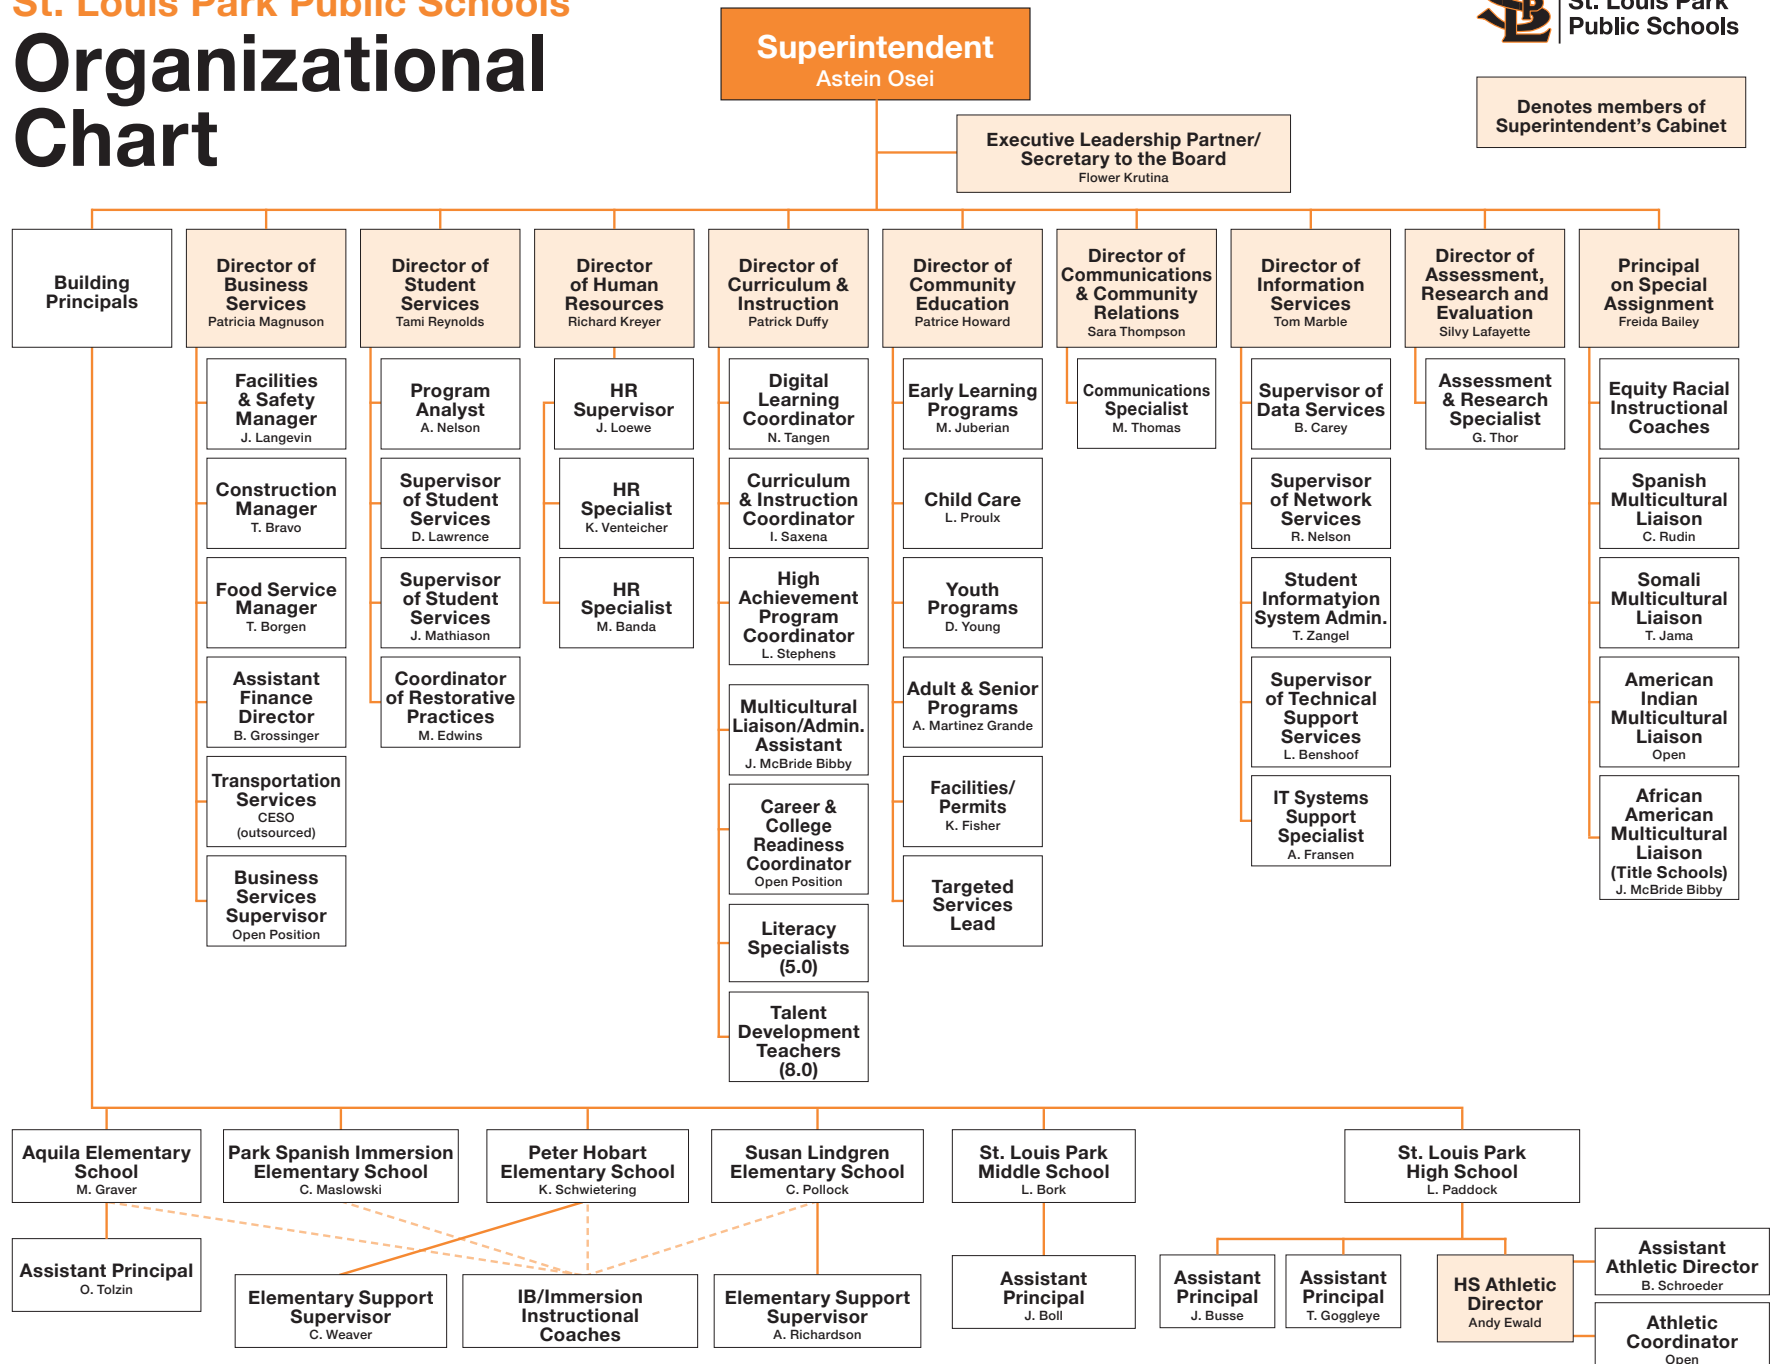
St. Louis Park Public Schools

Organizational Chart

Superintendent
Astein Osei

St. Louis Park Public Schools

Denotes members of Superintendent's Cabinet

Executive Leadership Partner/ Secretary to the Board
Flower Krutina

Building Principals

Director of Business Services
Patricia Magnuson

Director of Student Services
Tami Reynolds

Director of Human Resources
Richard Kreyer

Director of Curriculum & Instruction
Patrick Duffy

Director of Community Education
Patrice Howard

Director of Communications & Community Relations
Sara Thompson

Director of Information Services
Tom Marble

Director of Assessment, Research and Evaluation
Silvy Lafayette

Principal on Special Assignment
Freida Bailey

Facilities & Safety Manager
J. Langevin

Construction Manager
T. Bravo

Food Service Manager
T. Borgen

Assistant Finance Director
B. Grossinger

Transportation Services
CESO (outsourced)

Business Services Supervisor
Open Position

Program Analyst
A. Nelson

Supervisor of Student Services
D. Lawrence

Supervisor of Student Services
J. Mathiason

Coordinator of Restorative Practices
M. Edwins

HR Supervisor
J. Loewe

HR Specialist
K. Venteicher

HR Specialist
M. Banda

Digital Learning Coordinator
N. Tangen

Curriculum & Instruction Coordinator
I. Saxena

High Achievement Program Coordinator
L. Stephens

Multicultural Liaison/Admin. Assistant
J. McBride Bibby

Career & College Readiness Coordinator
Open Position

Literacy Specialists (5.0)

Talent Development Teachers (8.0)

Early Learning Programs
M. Juberian

Child Care
L. Proulx

Youth Programs
D. Young

Adult & Senior Programs
A. Martinez Grande

Facilities/ Permits
K. Fisher

Targeted Services Lead

Communications Specialist
M. Thomas

Supervisor of Data Services
B. Carey

Supervisor of Network Services
R. Nelson

Student Informatyion System Admin.
T. Zangel

Supervisor of Technical Support Services
L. Benshoof

IT Systems Support Specialist
A. Fransen

Assessment & Research Specialist
G. Thor

Equity Racial Instructional Coaches

Spanish Multicultural Liaison
C. Rudin

Somali Multicultural Liaison
T. Jama

American Indian Multicultural Liaison
Open

African American Multicultural Liaison (Title Schools)
J. McBride Bibby

Aquila Elementary School
M. Graver

Park Spanish Immersion Elementary School
C. Maslowski

Peter Hobart Elementary School
K. Schwietering

Susan Lindgren Elementary School
C. Pollock

St. Louis Park Middle School
L. Bork

St. Louis Park High School
L. Paddock

Assistant Principal
O. Tolzin

Elementary Support Supervisor
C. Weaver

IB/Immersion Instructional Coaches

Elementary Support Supervisor
A. Richardson

Assistant Principal
J. Boll

Assistant Principal
J. Busse

Assistant Principal
T. Goggleye

HS Athletic Director
Andy Ewald

Assistant Athletic Director
B. Schroeder

Athletic Coordinator
Open